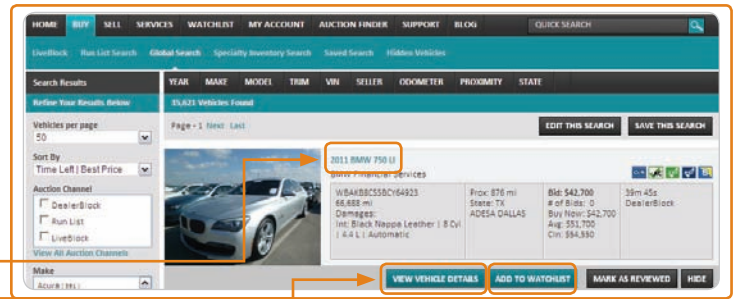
HOME BUY SELL SERVICES WATCHLIST MY ACCOUNT AUCTION FINDER SUPPORT BLOG QUICK SEARCH

LiveBlock Run List Search Global Search Specialty Inventory Search Saved Search Hidden Vehicles

Search Results

Refine Your Results Below

Vehicles per page
50

Sort By
Time Left | Best Price

Auction Channel
DealerBlock
Run List
LiveBlock
View All Auction Channels

Make
Acura | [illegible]

YEAR MAKE MODEL TRIM VIN SELLER ODOMETER PROXIMITY STATE

35,621 Vehicles Found

Page • 1 Next Last

EDIT THIS SEARCH SAVE THIS SEARCH

2011 BMW 750 Li
BMW Financial Services

| WBAKB8C55BCY64923 66,688 mi Damages: Int: Black Nappa Leather \| 8 Cyl \| 4.4 L \| Automatic | Prox: 876 mi State: TX ADESA DALLAS | Bid: \$42,700 # of Bids: 0 Buy Now: \$42,700 Avg: \$51,700 Cin: \$54,550 | 39m 45s DealerBlock |
|---|---|---|---|

VIEW VEHICLE DETAILS ADD TO WATCHLIST MARK AS REVIEWED HIDE